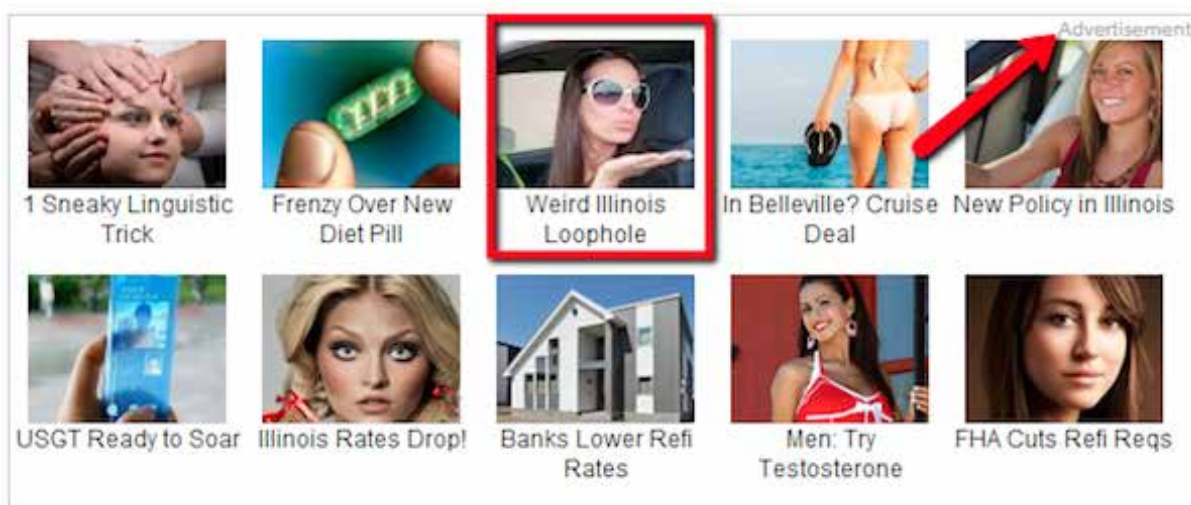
Advertisement

1 Sneaky Linguistic Trick

Frenzy Over New Diet Pill

Weird Illinois Loophole

In Belleville? Cruise Deal

New Policy in Illinois

USGT Ready to Soar

Illinois Rates Drop!

Banks Lower Refi Rates

Men: Try Testosterone

FHA Cuts Refi Reqs